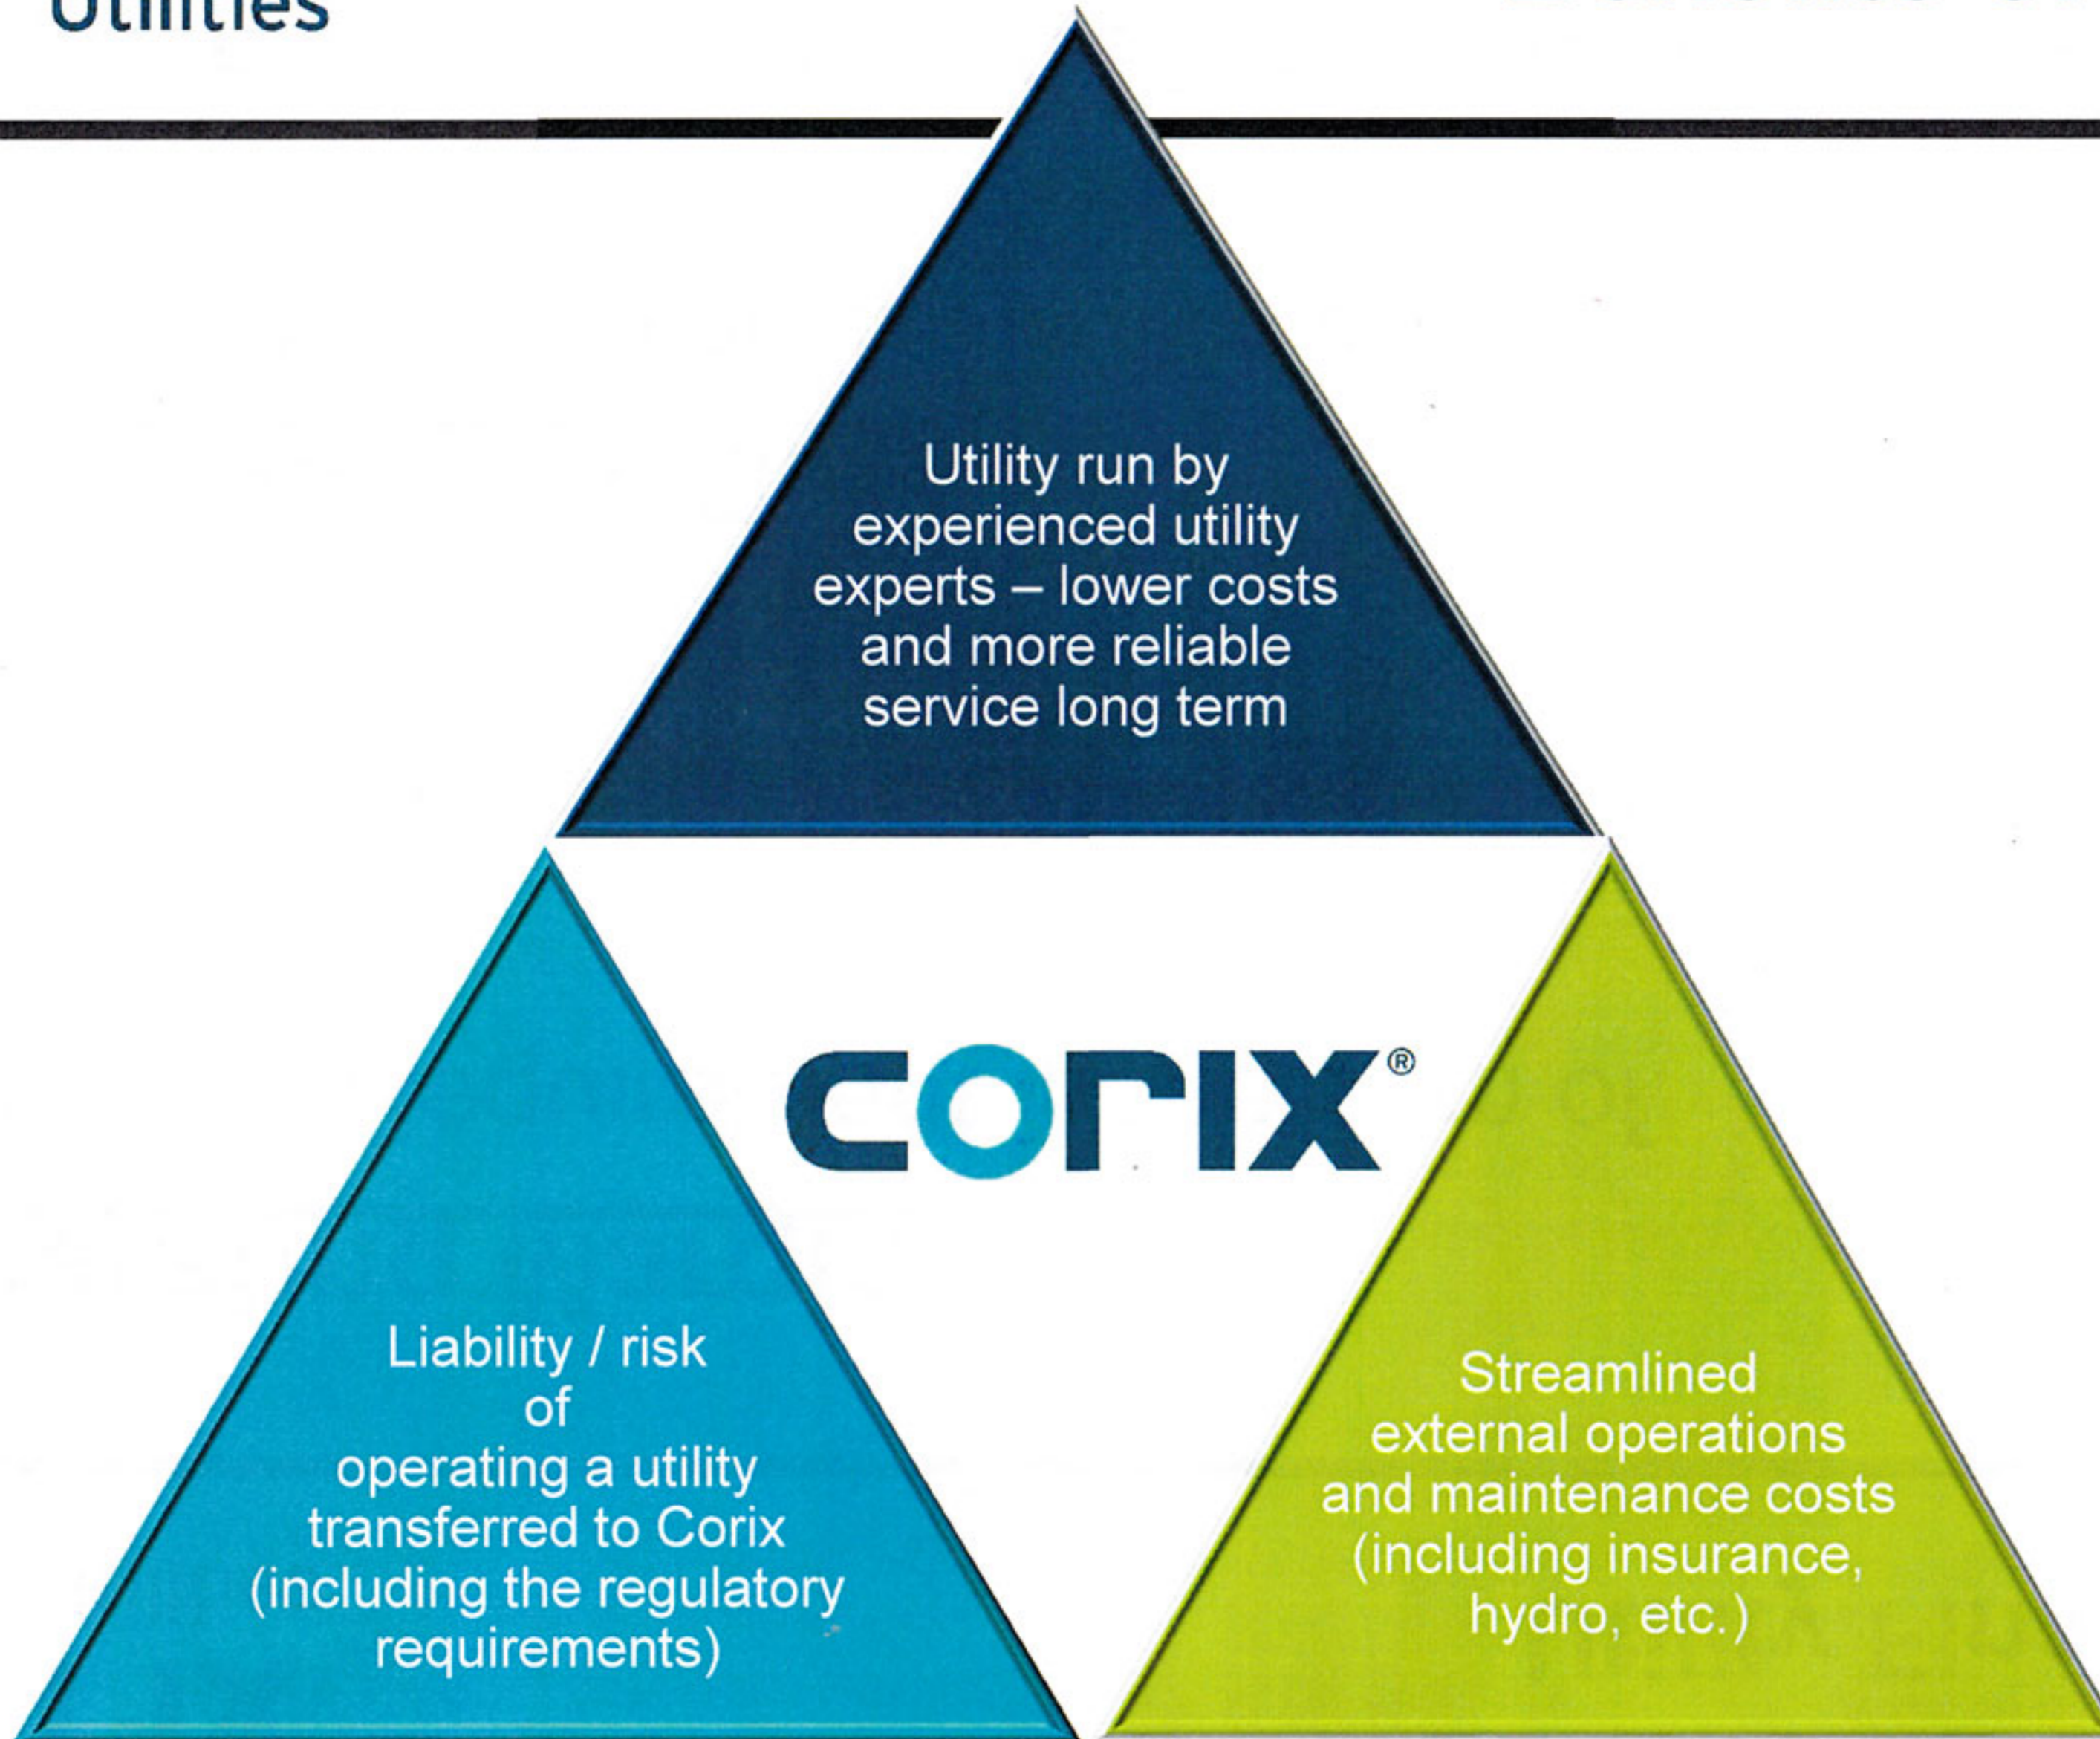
Utilities

Utility run by experienced utility experts – lower costs and more reliable service long term

corix®

Liability / risk of operating a utility transferred to Corix (including the regulatory requirements)

Streamlined external operations and maintenance costs (including insurance, hydro, etc.)